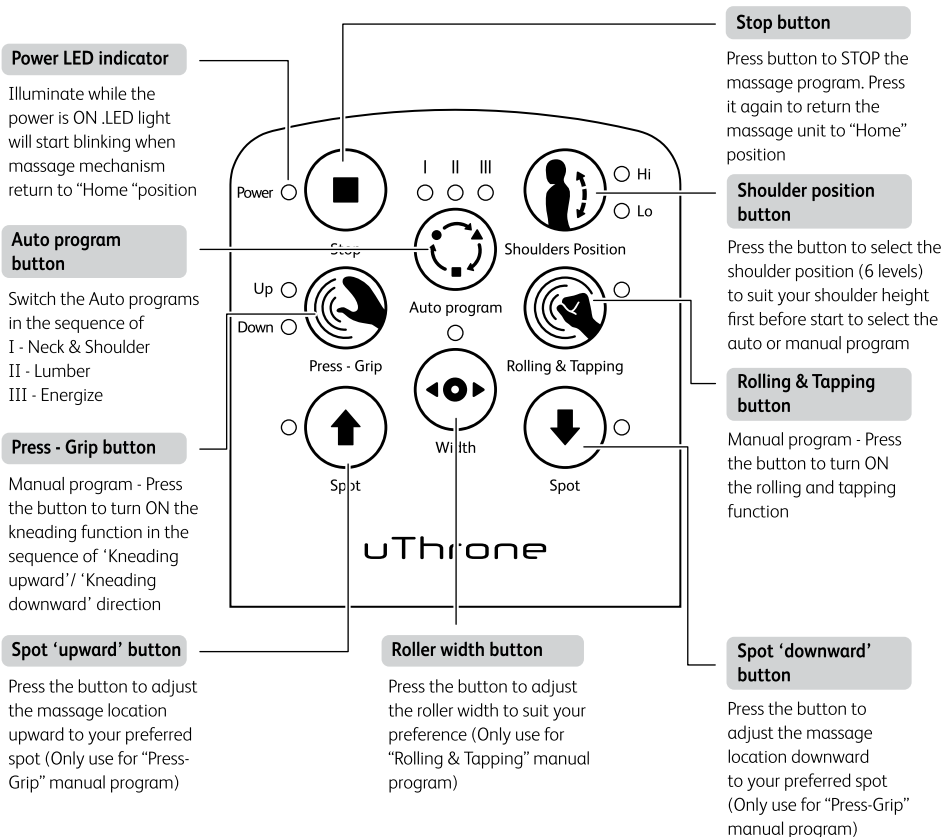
Power LED indicator

Illuminate while the power is ON .LED light will start blinking when massage mechanism return to "Home "position

Auto program button

Switch the Auto programs in the sequence of
I - Neck & Shoulder
II - Lumber
III - Energize

Press - Grip button

Manual program - Press the button to turn ON the kneading function in the sequence of 'Kneading upward'/ 'Kneading downward' direction

Spot 'upward' button

Press the button to adjust the massage location upward to your preferred spot (Only use for "Press-Grip" manual program)

Power

Stop

I II III

Hi

Lo

Shoulders Position

Up

Down

Auto program

Press - Grip

Rolling & Tapping

Width

Spot

Spot

uThrone

Roller width button

Press the button to adjust the roller width to suit your preference (Only use for "Rolling & Tapping" manual program)

Stop button

Press button to STOP the massage program. Press it again to return the massage unit to "Home" position

Shoulder position button

Press the button to select the shoulder position (6 levels) to suit your shoulder height first before start to select the auto or manual program

Rolling & Tapping button

Manual program - Press the button to turn ON the rolling and tapping function

Spot 'downward' button

Press the button to adjust the massage location downward to your preferred spot (Only use for "Press-Grip" manual program)